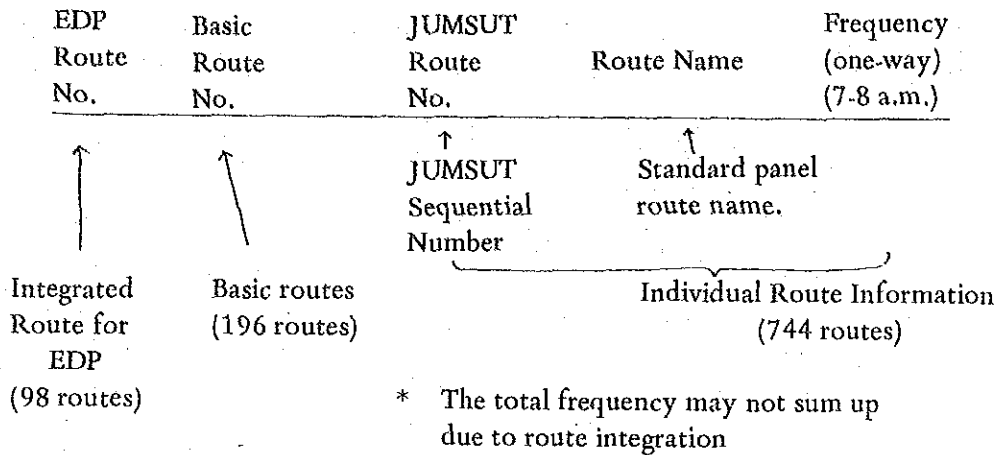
| EDP Route No. | Basic Route No. | JUMSUT Route No. | Route Name | Frequency (one-way) (7-8 a.m.) |
|---|---|---|---|---|

JUMSUT Sequential Number

Standard panel route name.

Individual Route Information (744 routes)

Integrated Route for EDP (98 routes)

Basic routes (196 routes)

* The total frequency may not sum up due to route integration